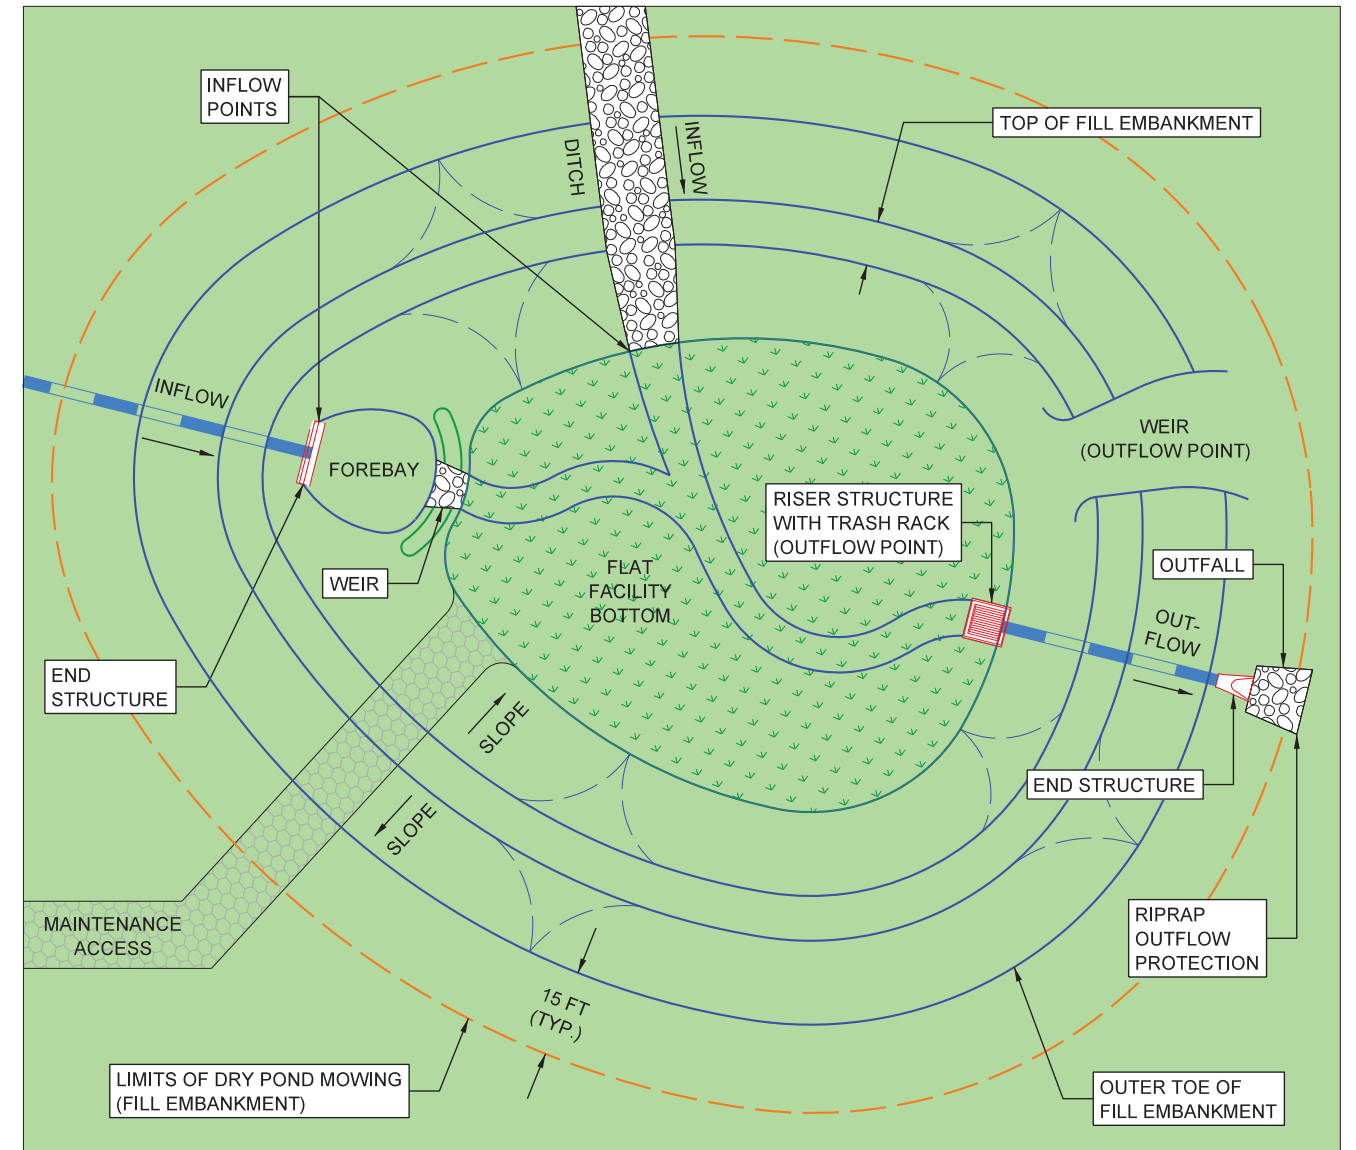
INFLOW POINTS

DITCH

INFLOW

TOP OF FILL EMBANKMENT

INFLOW

FOREBAY

WEIR (OUTFLOW POINT)

RISER STRUCTURE WITH TRASH RACK (OUTFLOW POINT)

FLAT FACILITY BOTTOM

WEIR

OUTFALL

OUT-FLOW

END STRUCTURE

SLOPE

SLOPE

END STRUCTURE

MAINTENANCE ACCESS

RIPRAP OUTFLOW PROTECTION

15 FT (TYP.)

LIMITS OF DRY POND MOWING (FILL EMBANKMENT)

OUTER TOE OF FILL EMBANKMENT